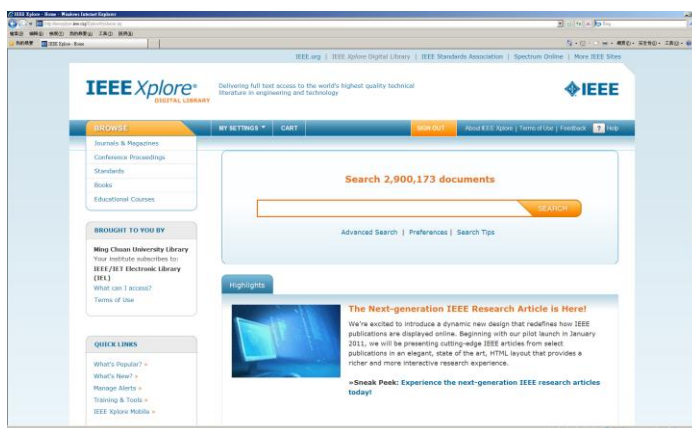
IEEE Xplore - Home - Windows Internet Explorer

http://ieeexplore.ieee.org/Xplore/home.jsp

IEEE Xplore - Home

IEEE.org | IEEE Xplore Digital Library | IEEE Standards Association | Spectrum Online | More IEEE Sites

IEEE Xplore® DIGITAL LIBRARY

Delivering full text access to the world's highest quality technical literature in engineering and technology

IEEE

BROWSE

MY SETTINGS

CART

SIGN OUT

About IEEE Xplore | Terms of Use | Feedback | Help

Journals & Magazines
Conference Proceedings
Standards
Books
Educational Courses

Search 2,900,173 documents

SEARCH

Advanced Search | Preferences | Search Tips

BROUGHT TO YOU BY

Ming Chuan University Library
Your institute subscribes to:
IEEE/IET Electronic Library (IEL)
What can I access?
Terms of Use

Highlights

The Next-generation IEEE Research Article is Here!

We're excited to introduce a dynamic new design that redefines how IEEE publications are displayed online. Beginning with our pilot launch in January 2011, we will be presenting cutting-edge IEEE articles from select publications in an elegant, state of the art, HTML layout that provides a richer and more interactive research experience.

»Sneak Peek: Experience the next-generation IEEE research articles today!

QUICK LINKS

What's Popular? »
What's New? »
Manage Alerts »
Training & Tools »
IEEE Xplore Mobile »